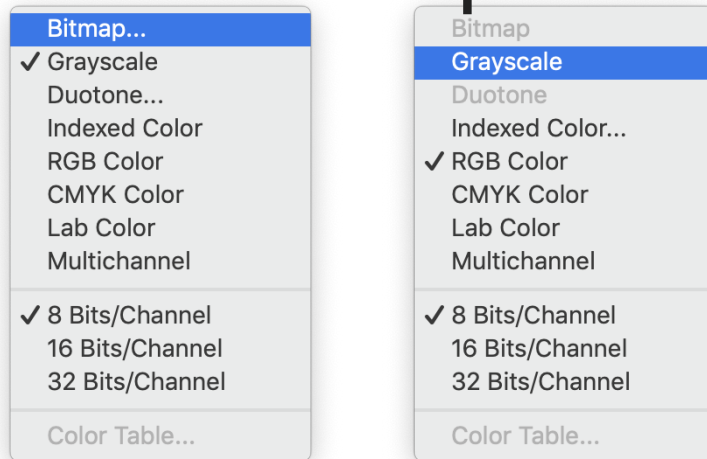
Bitmap...
✓ Grayscale
Duotone...
Indexed Color
RGB Color
CMYK Color
Lab Color
Multichannel

✓ 8 Bits/Channel
16 Bits/Channel
32 Bits/Channel

Color Table...

Bitmap
Grayscale
Duotone
Indexed Color...
✓ RGB Color
CMYK Color
Lab Color
Multichannel

✓ 8 Bits/Channel
16 Bits/Channel
32 Bits/Channel

Color Table...